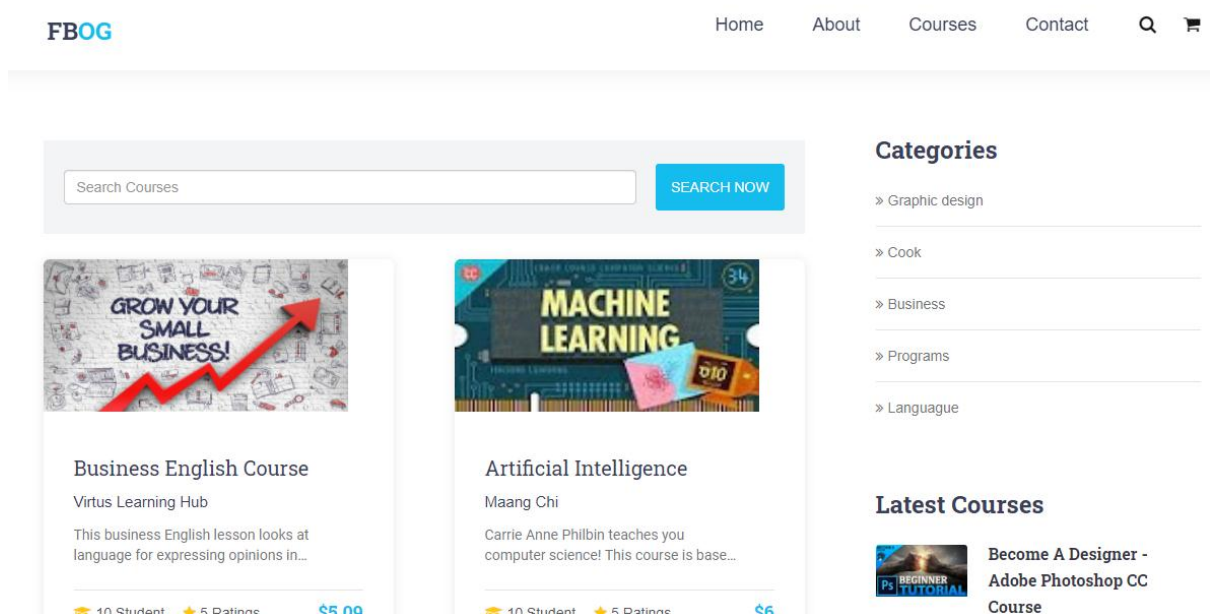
FBOG

Home About Courses Contact

Search Courses

SEARCH NOW

GROW YOUR SMALL BUSINESS!

Business English Course

Virtus Learning Hub

This business English lesson looks at language for expressing opinions in...

10 Student 5 Ratings $5.09

CRASH COURSE COMPUTER SCIENCE 34

MACHINE LEARNING

Artificial Intelligence

Maang Chi

Carrie Anne Philbin teaches you computer science! This course is base...

10 Student 5 Ratings $6

Categories

» Graphic design

» Cook

» Business

» Programs

» Languague

Latest Courses

Ps BEGINNER TUTORIAL

Become A Designer - Adobe Photoshop CC Course